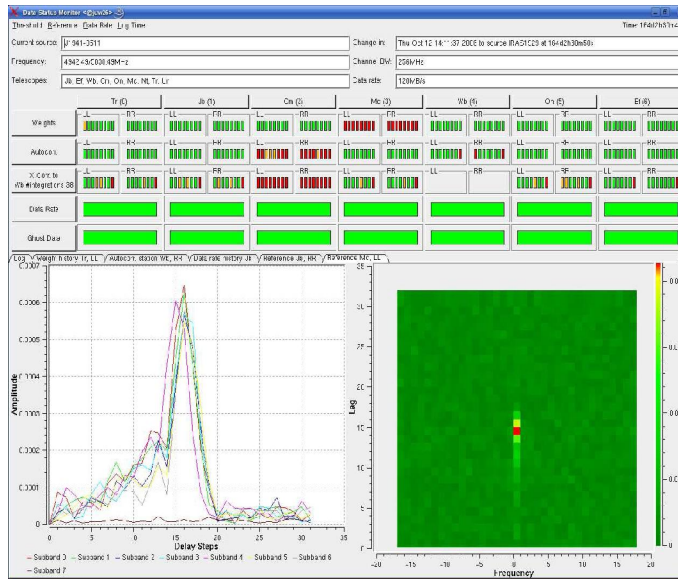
Data Status Monitor <@jive04>
Threshold Reference Data Rate Log Time
Time: 164d7h57m

Current source: J0941-3511
Change in: Thu Oct 12 14:11:37 2006 to source IMA5129 at 164d2h30m50s
Frequency: 4942.49/5000.49MHz
Channel BW: 256kHz
Telescopes: Jb, Ef, Wb, Cm, On, Mc, Nt, Tr, Lr
Data rate: 128kB/s

| | Tr (0) | Jb (1) | Cm (3) | Mc (3) | Wb (4) | On (5) | Ef (6) |
|---|---|---|---|---|---|---|---|
| Weights | LL RR | LL RR | LL RR | LL RR | LL RR | LL RR | LL RR |
| Autocorr. | LL RR | LL RR | LL RR | LL RR | LL RR | LL RR | LL RR |
| X Corr. to Wb with integrations 38 | LL RR | LL RR | LL RR | LL RR | LL | LL RR | LL RR |
| Data Rate | | | | | | | |
| Ghost Data | | | | | | | |

Log | Weight history Tr, LL | Autocorrelation Wb, RR | Data rate history Jb | Reference Jb, RR | Reference Mc, LL

0.0007
0.0006
0.0005
0.0004
0.0003
0.0002
0.0001
0
Amplitude
0 5 10 15 20 25 30 35
Delay Steps
— Subband 0 — Subband 1 — Subband 2 — Subband 3 — Subband 4 — Subband 5 — Subband 6 — Subband 7

35
30
25
20
15
10
5
Lag
-20 -15 -10 -5 0 5 10 15 20
Frequency
0.0
0.0
0.0
0.0
0